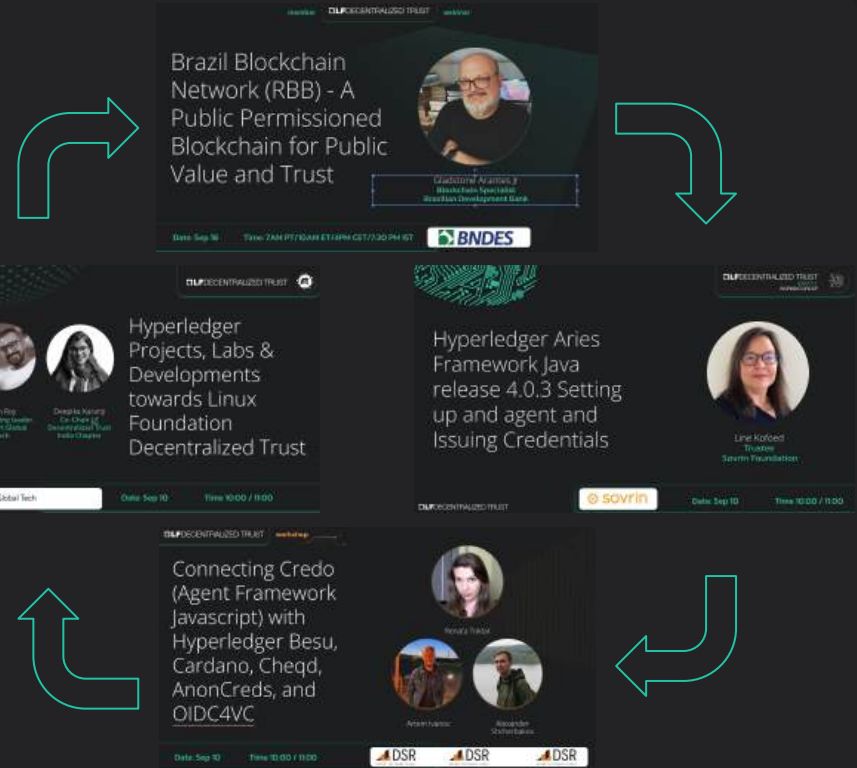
meetup LF DECENTRALIZED TRUST webinar

Brazil Blockchain Network (RBB) - A Public Permissioned Blockchain for Public Value and Trust

Gladstone Arantes Jr
Blockchain Specialist
Brazilian Development Bank

Date: Sep 16 Time: 7AM PT/10AM ET/4PM CET/7:30 PM IST

BNDES

LF DECENTRALIZED TRUST

Hyperledger Projects, Labs & Developments towards Linux Foundation Decentralized Trust

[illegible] Roy
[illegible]
Deepika Karuna
Co-Chair LF Decentralized Trust India Chapter

Global Tech

Date: Sep 10 Time 10:00 / 11:00

LF DECENTRALIZED TRUST

Hyperledger Aries Framework Java release 4.0.3 Setting up and agent and Issuing Credentials

Line Kofoed
Trustee
Sovrin Foundation

sovrin

Date: Sep 10 Time 10:00 / 11:00

LF DECENTRALIZED TRUST workshop

Connecting Credo (Agent Framework Javascript) with Hyperledger Besu, Cardano, Cheqd, AnonCreds, and OIDC4VC

Renata Toktar
Artem Ivanov
Alexander Shcherbakov

Date: Sep 10 Time 10:00 / 11:00

DSR DSR DSR